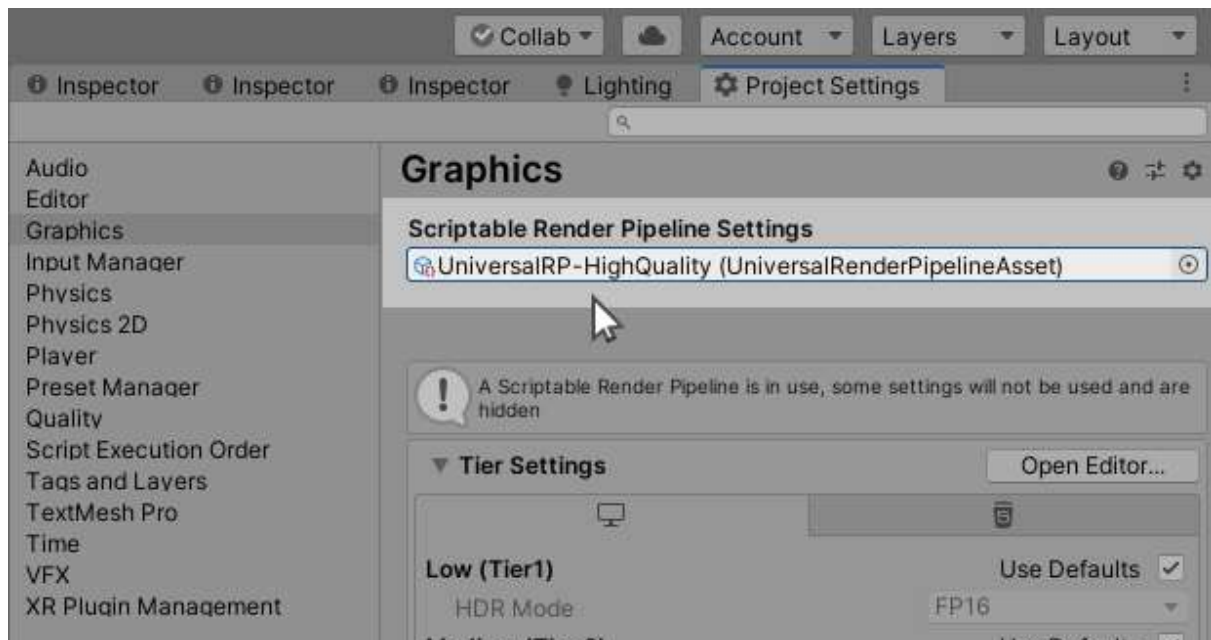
Collab Account Layers Layout

Inspector Inspector Inspector Lighting Project Settings

Audio
Editor
Graphics
Input Manager
Physics
Physics 2D
Player
Preset Manager
Quality
Script Execution Order
Tags and Layers
TextMesh Pro
Time
VFX
XR Plugin Management

Graphics

Scriptable Render Pipeline Settings

UniversalRP-HighQuality (UniversalRenderPipelineAsset)

A Scriptable Render Pipeline is in use, some settings will not be used and are hidden

Tier Settings

Open Editor...

Low (Tier1)

Use Defaults

HDR Mode

FP16

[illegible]